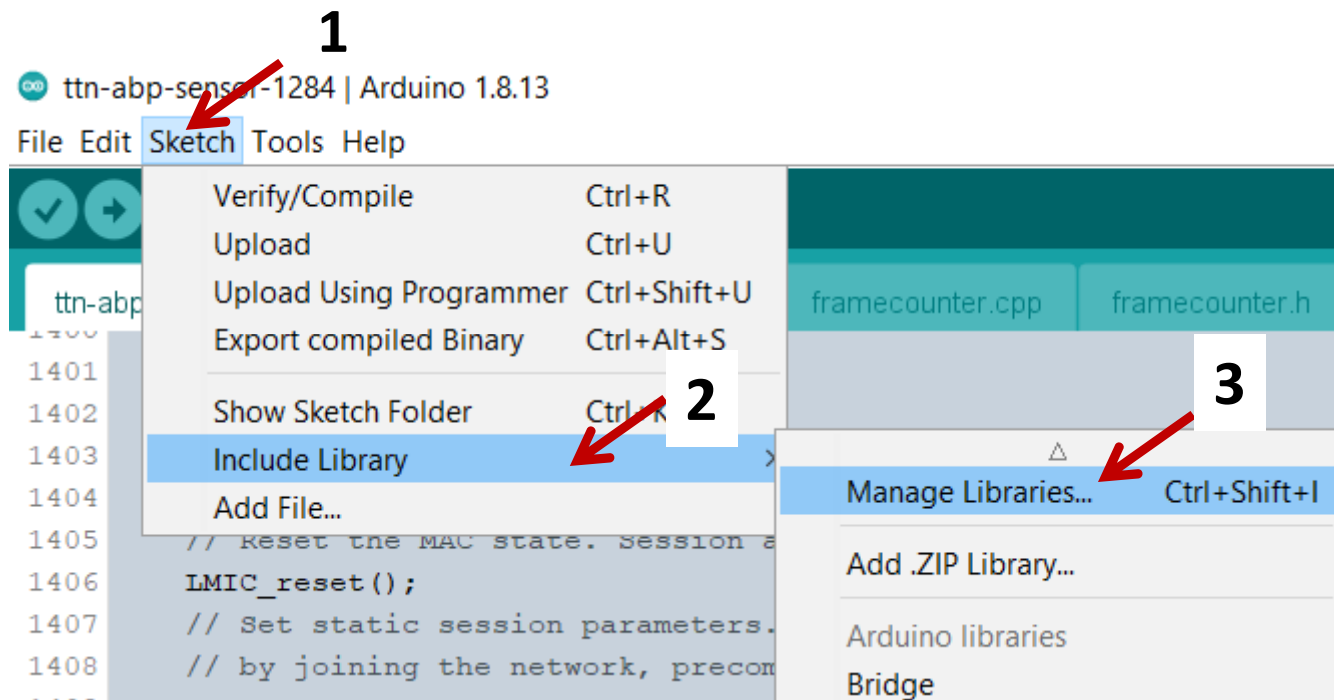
1

ttn-abp-sens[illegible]-1284 | Arduino 1.8.13

File Edit Sketch Tools Help

Verify/Compile Ctrl+R
Upload Ctrl+U
Upload Using Programmer Ctrl+Shift+U
Export compiled Binary Ctrl+Alt+S
Show Sketch Folder Ctrl+K
Include Library
Add File...

ttn-abp
framecounter.cpp
framecounter.h

2

3

Manage Libraries... Ctrl+Shift+I
Add .ZIP Library...
Arduino libraries
Bridge

1401
1402
1403
1404
1405 // Reset the MAC state. Session a
1406 LMIC_reset();
1407 // Set static session parameters.
1408 // by joining the network, precom